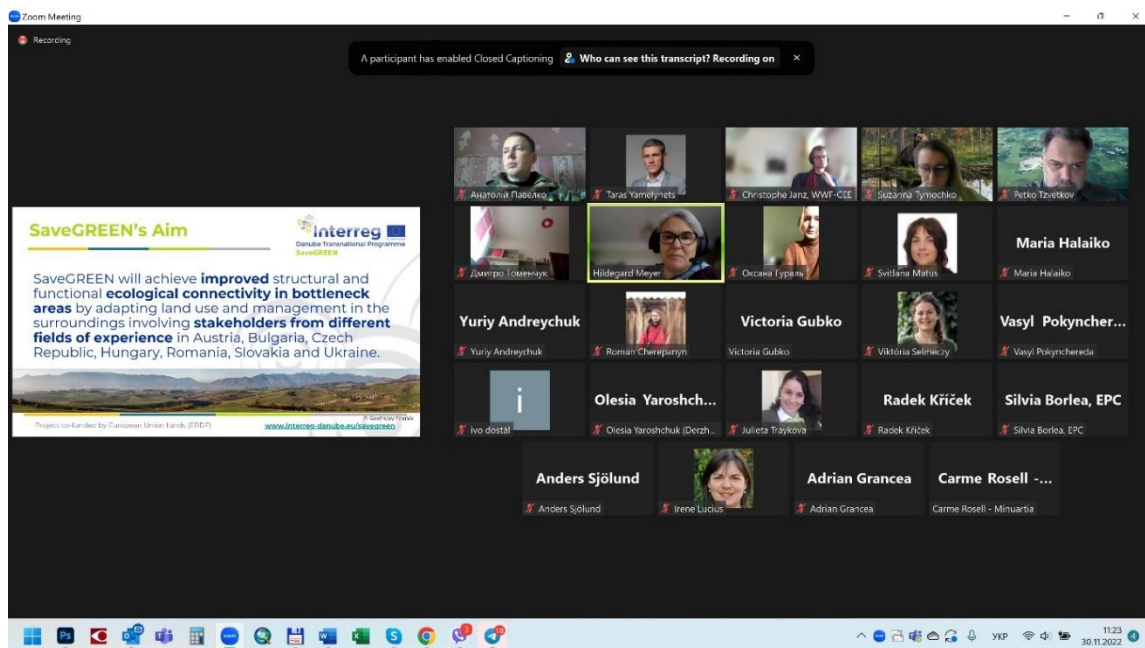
Zoom Meeting

Recording

A participant has enabled Closed Captioning Who can see this transcript? Recording on ×

SaveGREEN's Aim

Interreg
Danube Transnational Programme
SaveGREEN

SaveGREEN will achieve **improved** structural and functional **ecological connectivity in bottleneck areas** by adapting land use and management in the surroundings involving **stakeholders from different fields of experience** in Austria, Bulgaria, Czech Republic, Hungary, Romania, Slovakia and Ukraine.

Project co-funded by European Union funds (ERDF) www.interreg-danube.eu/savegreen

Анатолій Павелко
Taras Yamelynets
Christophe Janz, WWF-CEE
Suzanna Tymochko
Petko Tzvetkov
Дмитро Гоменчук
Hildegard Meyer
Оксана Гураль
Svitlana Matus
Maria Halaiko
Maria Halaiko
Yuriy Andreychuk
Yuriy Andreychuk
Roman Cherepanyn
Victoria Gubko
Victoria Gubko
Viktória Selmeczy
Vasyl Pokyncher...
Vasyl Pokynchereda
i
Ivo dostál
Olesia Yaroshch...
Olesia Yaroshchuk (Derzh...
Julieta Traykova
Radek Kříček
Radek Kříček
Silvia Borlea, EPC
Silvia Borlea, EPC
Anders Sjölund
Anders Sjölund
Irene Lucius
Adrian Grancea
Adrian Grancea
Carme Rosell -...
Carme Rosell - Minuartia

УКР 11:23 30.11.2022